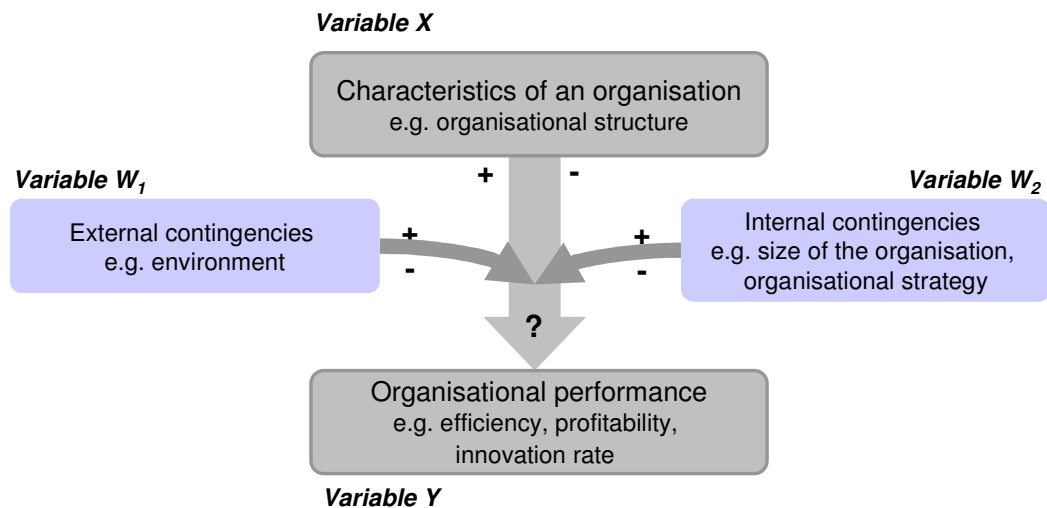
*Variable X*

Characteristics of an organisation
e.g. organisational structure

+ -

*Variable $W_1$*

External contingencies
e.g. environment

+
-

*Variable $W_2$*

Internal contingencies
e.g. size of the organisation, organisational strategy

+
-

?

Organisational performance
e.g. efficiency, profitability, innovation rate

*Variable Y*